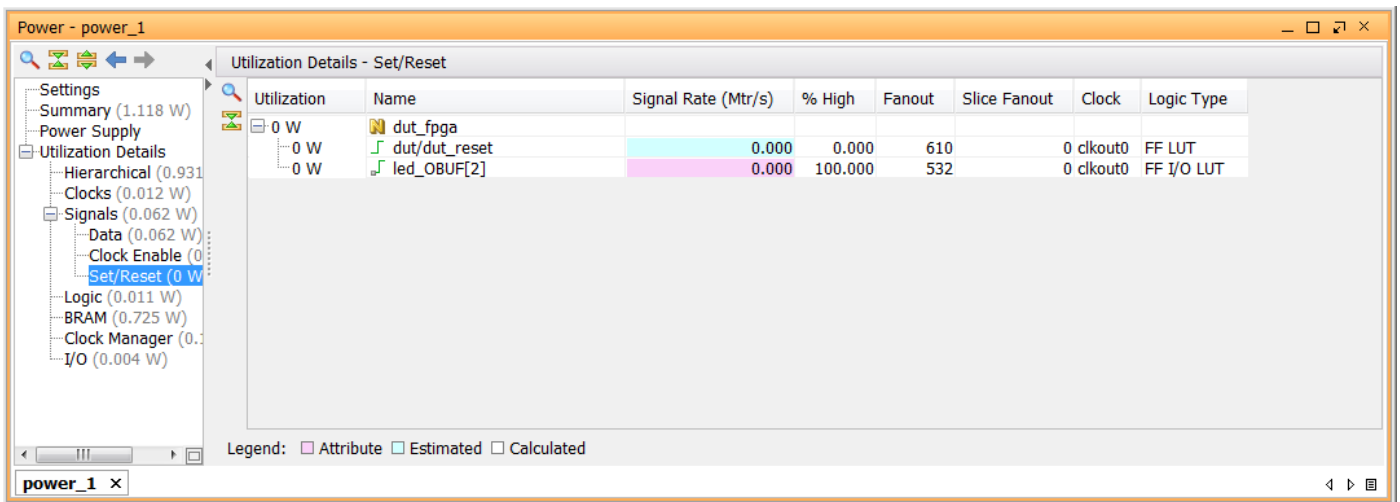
Power - power_1

Settings
Summary (1.118 W)
Power Supply
Utilization Details
Hierarchical (0.931
Clocks (0.012 W)
Signals (0.062 W)
Data (0.062 W)
Clock Enable (0
Set/Reset (0 W
Logic (0.011 W)
BRAM (0.725 W)
Clock Manager (0.1
I/O (0.004 W)

Utilization Details - Set/Reset

| Utilization | Name | Signal Rate (Mtr/s) | % High | Fanout | Slice Fanout | Clock | Logic Type |
|---|---|---|---|---|---|---|---|
| 0 W | dut_fpga | | | | | | |
| 0 W | dut/dut_reset | 0.000 | 0.000 | 610 | 0 | clkout0 | FF LUT |
| 0 W | led_OBUF[2] | 0.000 | 100.000 | 532 | 0 | clkout0 | FF I/O LUT |

Legend: Attribute Estimated Calculated

power_1 ×